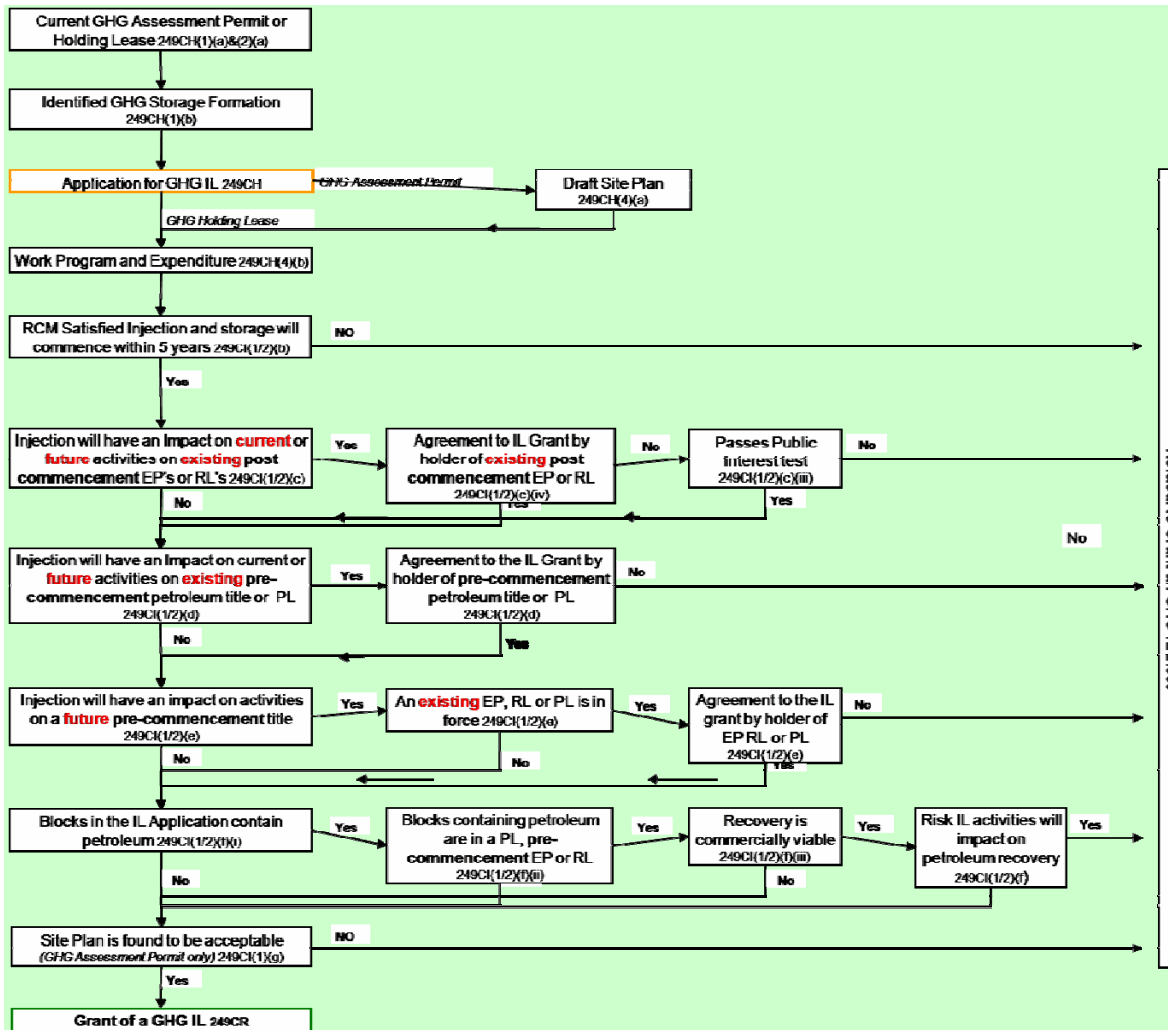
Current GHG Assessment Permit or Holding Lease 249CH(1)(a)&(2)(a)

Identified GHG Storage Formation 249CH(1)(b)

Application for GHG IL 249CH

GHG Assessment Permit

Draft Site Plan 249CH(4)(a)

GHG Holding Lease

Work Program and Expenditure 249CH(4)(b)

RCM Satisfied Injection and storage will commence within 5 years 249CI(1/2)(b)

NO

Yes

Injection will have an Impact on current or future activities on existing post commencement EP's or RL's 249CI(1/2)(c)

Yes

Agreement to IL Grant by holder of existing post commencement EP or RL 249CI(1/2)(c)(iv)

No

Passes Public interest test 249CI(1/2)(c)(iii)

No

Yes

No

Yes

No

Injection will have an Impact on current or future activities on existing pre-commencement petroleum title or PL 249CI(1/2)(d)

Yes

Agreement to the IL Grant by holder of pre-commencement petroleum title or PL 249CI(1/2)(d)

No

Yes

No

Injection will have an impact on activities on a future pre-commencement title 249CI(1/2)(e)

Yes

An existing EP, RL or PL is in force 249CI(1/2)(e)

Yes

Agreement to the IL grant by holder of EP RL or PL 249CI(1/2)(e)

No

No

No

Yes

Blocks in the IL Application contain petroleum 249CI(1/2)(f)(i)

Yes

Blocks containing petroleum are in a PL, pre-commencement EP or RL 249CI(1/2)(f)(ii)

Yes

Recovery is commercially viable 249CI(1/2)(f)(iii)

Yes

Risk IL activities will impact on petroleum recovery 249CI(1/2)(f)

Yes

No

No

Site Plan is found to be acceptable (GHG Assessment Permit only) 249CI(1)(g)

NO

Yes

Grant of a GHG IL 249CR